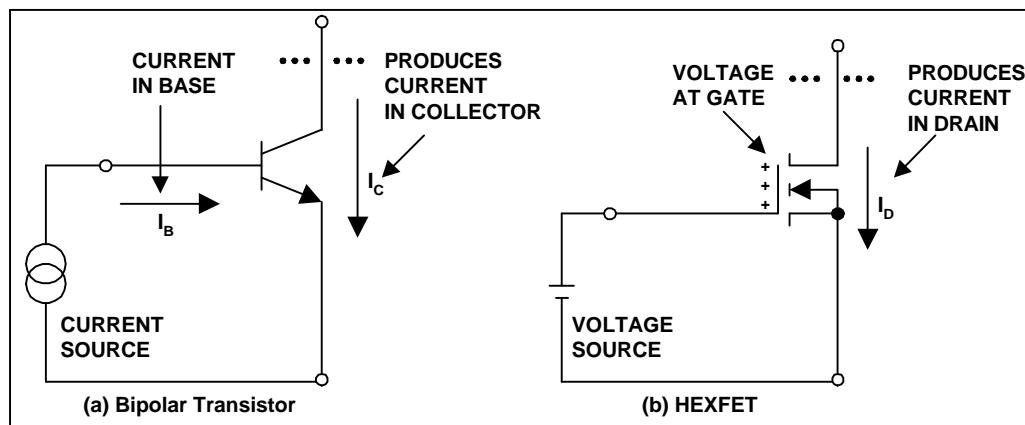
CURRENT IN BASE

• • •

• • •

PRODUCES CURRENT IN COLLECTOR

$I_B$

$I_C$

CURRENT SOURCE

(a) Bipolar Transistor

VOLTAGE AT GATE

• • •

• • •

PRODUCES CURRENT IN DRAIN

+
+
+

$I_D$

VOLTAGE SOURCE

(b) HEXFET